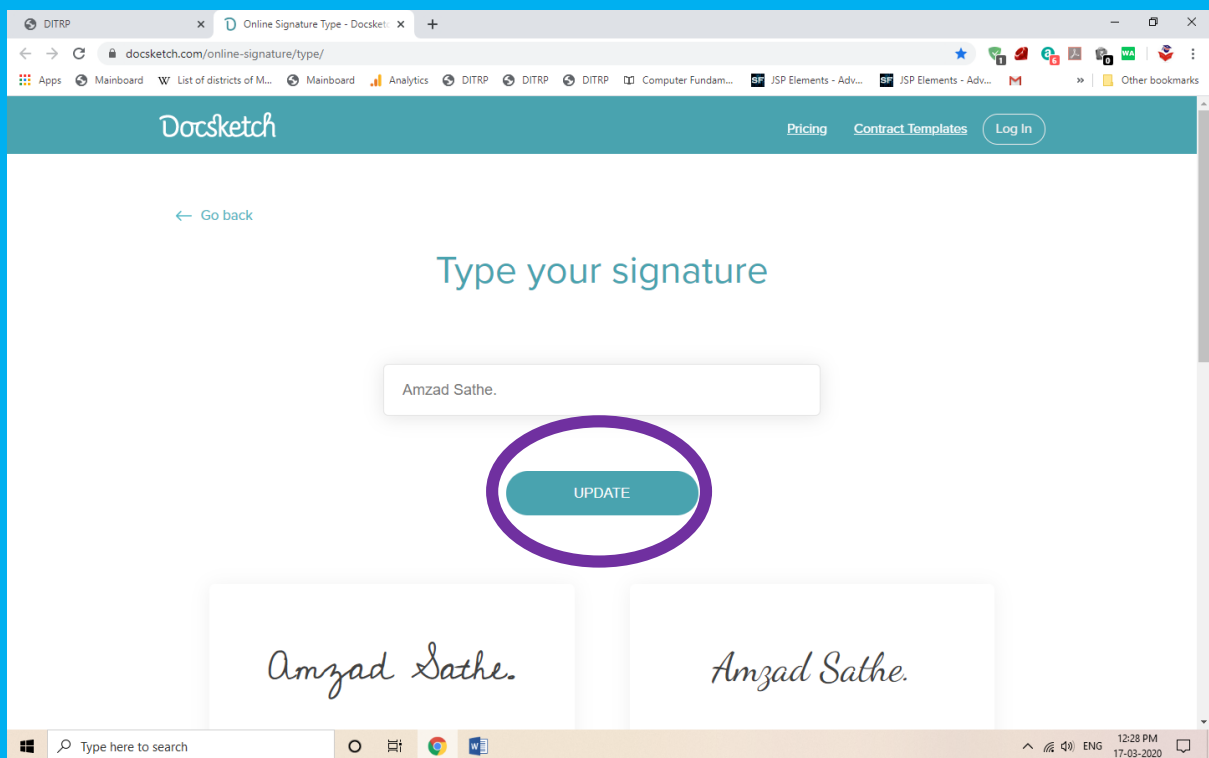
DITRP

Online Signature Type - Docsketc

docsketch.com/online-signature/type/

Apps Mainboard List of districts of M... Mainboard Analytics DITRP DITRP DITRP Computer Fundam... JSP Elements - Adv... JSP Elements - Adv... » Other bookmarks

Docsketch

Pricing Contract Templates Log In

← Go back

Type your signature

Amzad Sathe.

UPDATE

Amzad Sathe.

Amzad Sathe.

Type here to search

ENG 12:28 PM 17-03-2020